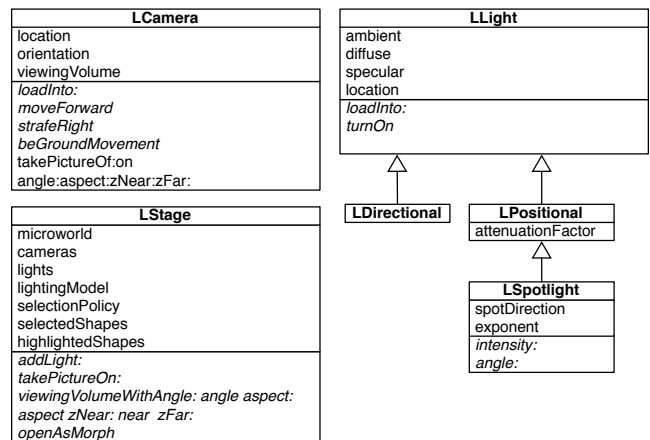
LCamera
location
orientation
viewingVolume
loadInto:
moveForward
strafeRight
beGroundMovement
takePictureOf:on
angle:aspect:zNear:zFar:

LStage
microworld
cameras
lights
lightingModel
selectionPolicy
selectedShapes
highlightedShapes
addLight:
takePictureOn:
viewingVolumeWithAngle: angle aspect: aspect zNear: near zFar:
openAsMorph

LLight
ambient
diffuse
specular
location
loadInto:
turnOn

LDirectional

LPositional
attenuationFactor

LSpotlight
spotDirection
exponent
intensity:
angle: